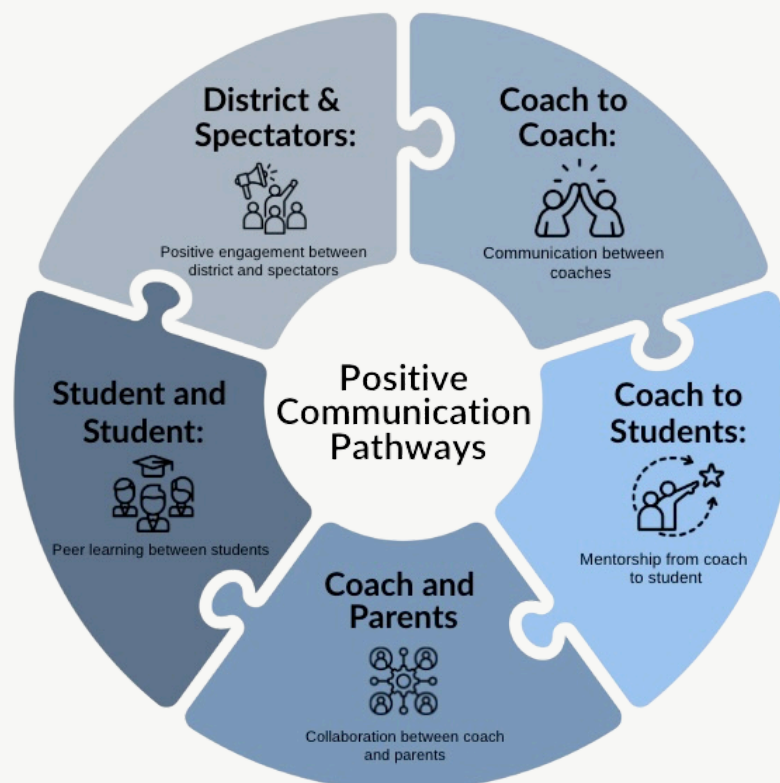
Positive Communication Pathways

District & Spectators:

Positive engagement between district and spectators

Coach to Coach:

Communication between coaches

Coach to Students:

Mentorship from coach to student

Coach and Parents

Collaboration between coach and parents

Student and Student:

Peer learning between students